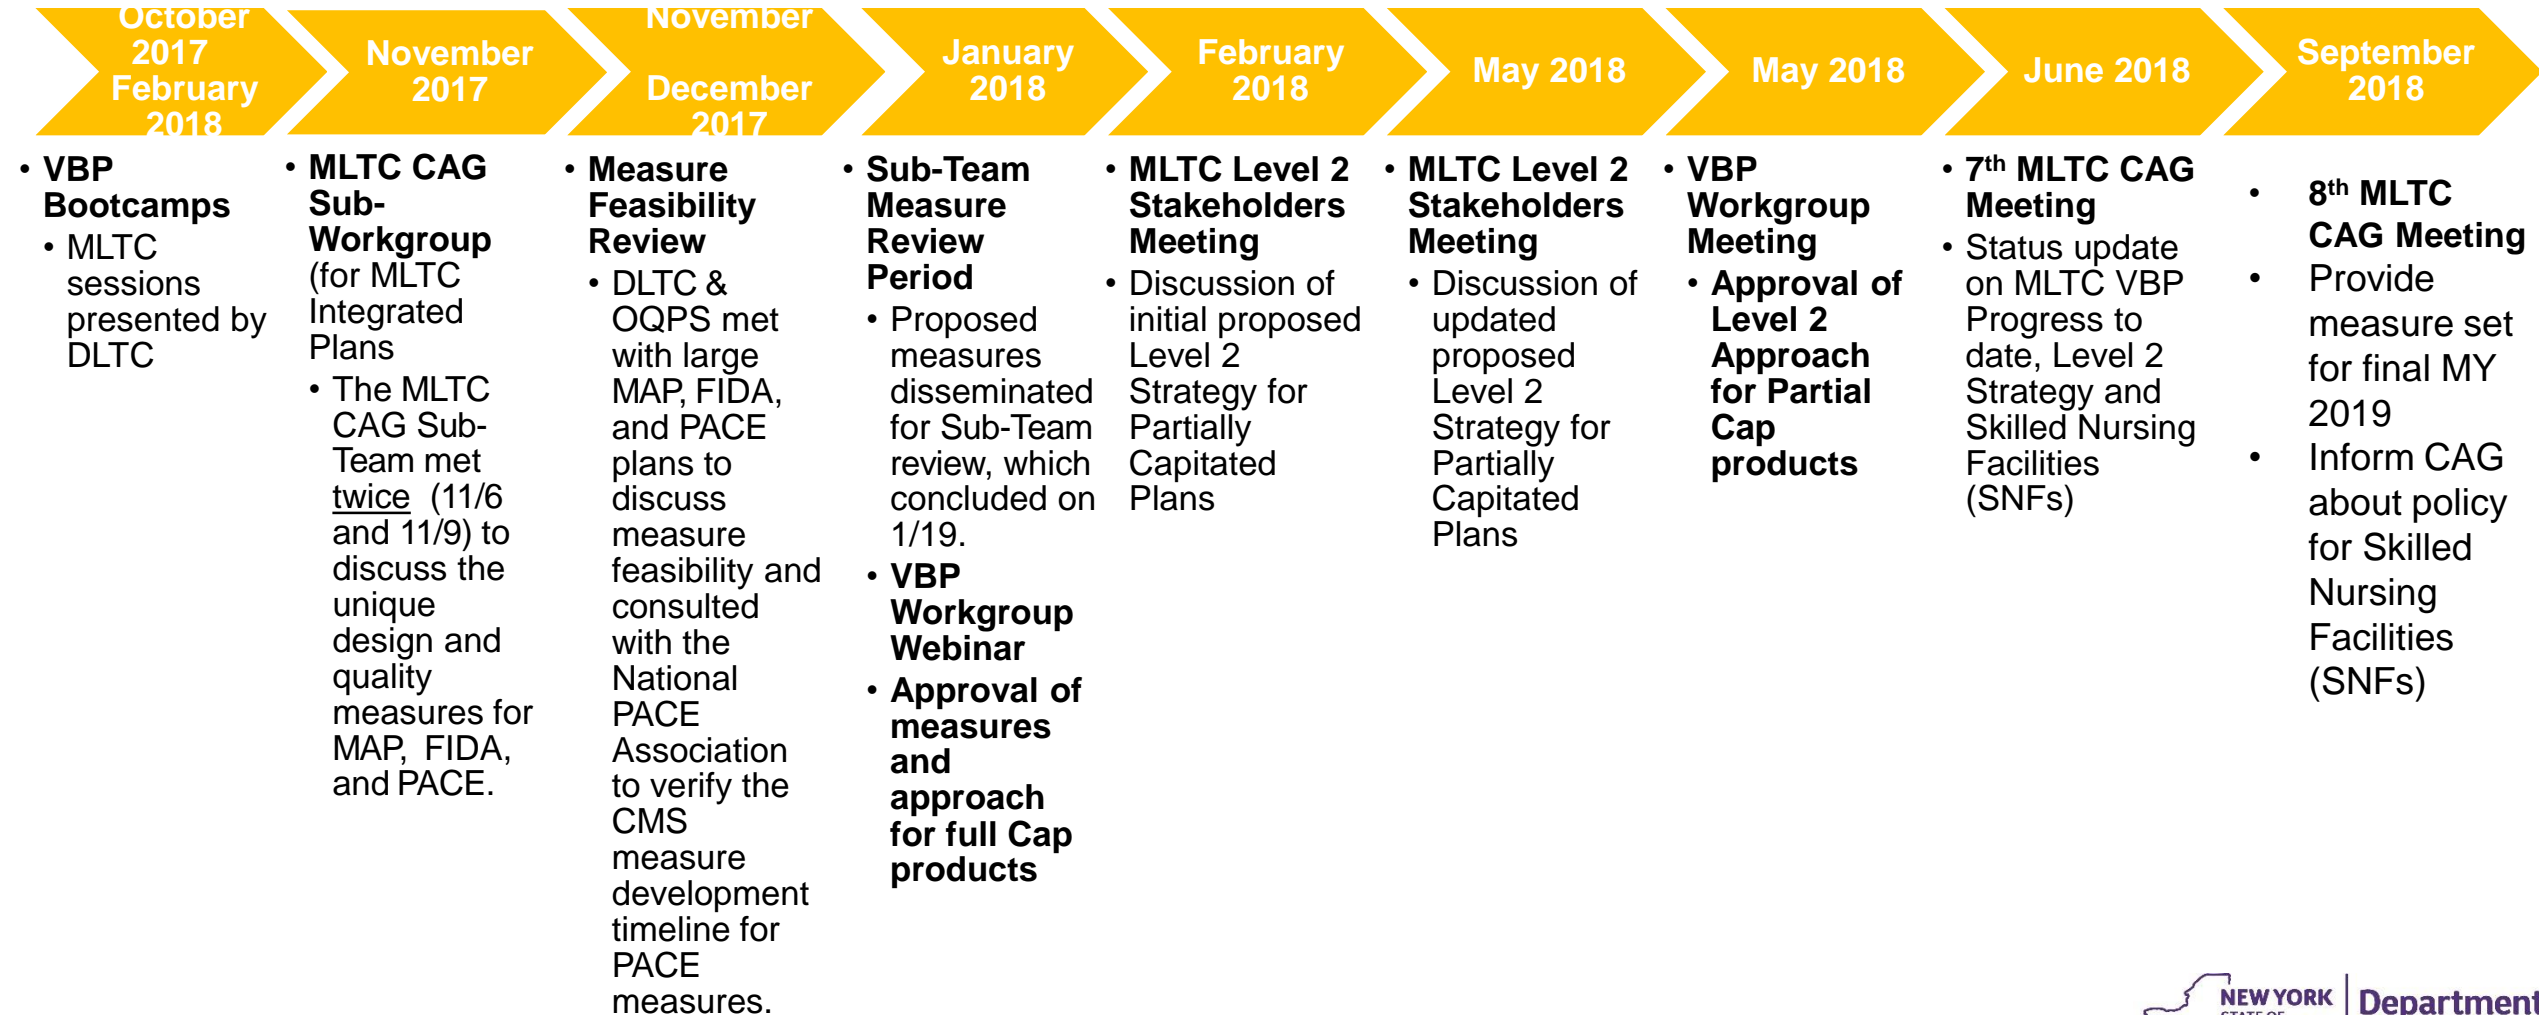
October 2017 February 2018

• VBP Bootcamps
• MLTC sessions presented by DLTC

November 2017

• MLTC CAG Sub-Workgroup (for MLTC Integrated Plans
• The MLTC CAG Sub-Team met twice (11/6 and 11/9) to discuss the unique design and quality measures for MAP, FIDA, and PACE.

November December 2017

• Measure Feasibility Review
• DLTC & OQPS met with large MAP, FIDA, and PACE plans to discuss measure feasibility and consulted with the National PACE Association to verify the CMS measure development timeline for PACE measures.

January 2018

• Sub-Team Measure Review Period
• Proposed measures disseminated for Sub-Team review, which concluded on 1/19.
• VBP Workgroup Webinar
• Approval of measures and approach for full Cap products

February 2018

• MLTC Level 2 Stakeholders Meeting
• Discussion of initial proposed Level 2 Strategy for Partially Capitated Plans

May 2018

• MLTC Level 2 Stakeholders Meeting
• Discussion of updated proposed Level 2 Strategy for Partially Capitated Plans

May 2018

• VBP Workgroup Meeting
• Approval of Level 2 Approach for Partial Cap products

June 2018

• 7$^{th}$ MLTC CAG Meeting
• Status update on MLTC VBP Progress to date, Level 2 Strategy and Skilled Nursing Facilities (SNFs)

September 2018

• 8$^{th}$ MLTC CAG Meeting
• Provide measure set for final MY 2019
• Inform CAG about policy for Skilled Nursing Facilities (SNFs)

NEW YORK STATE OF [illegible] Department